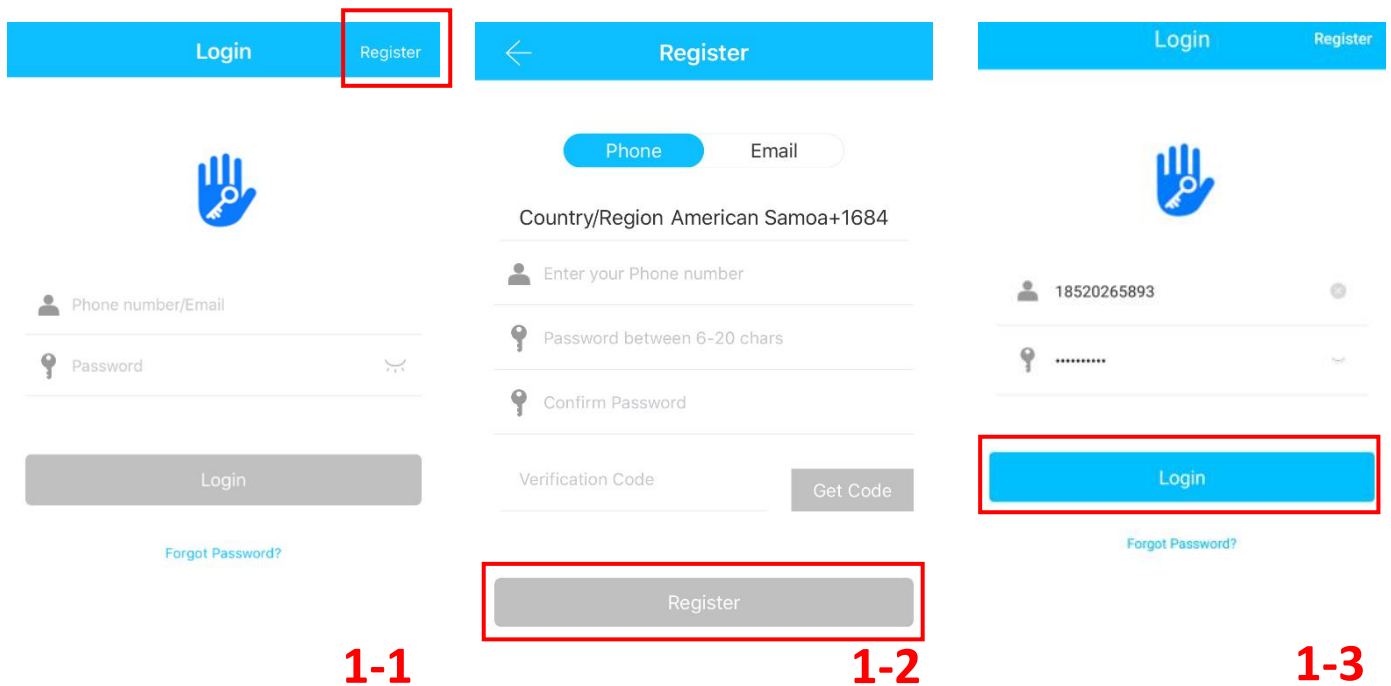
Login Register

Phone number/Email

Password

Login

Forgot Password?

1-1

Register

Phone Email

Country/Region American Samoa+1684

Enter your Phone number

Password between 6-20 chars

Confirm Password

Verification Code

Get Code

Register

1-2

Login Register

18520265893

••••••••••

Login

Forgot Password?

1-3